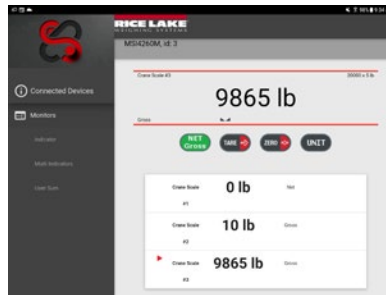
RICE LAKE
WEIGHING SYSTEMS
MSI4260M, id: 3

Connected Devices
Monitors
Indicator
Multi Indicators
User Sum

Crane Scale #3
20000 x 5 lb
9865 lb
Gross

NET
Gross
TARE
ZERO
UNIT

| Crane Scale #1 | 0 lb | Net |
|---|---|---|
| Crane Scale #2 | 10 lb | Gross |
| Crane Scale #3 | 9865 lb | Gross |